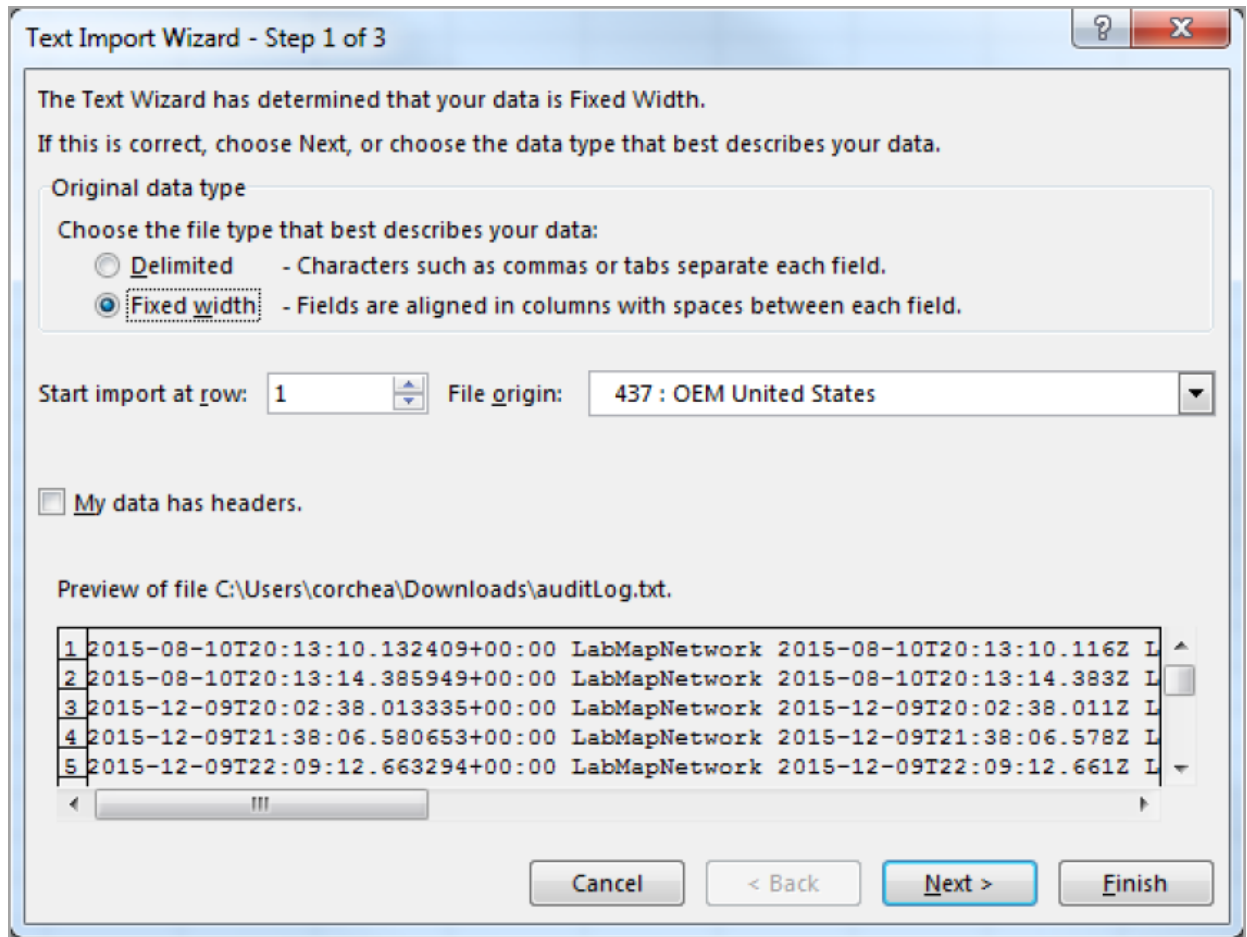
Text Import Wizard - Step 1 of 3

?

X

The Text Wizard has determined that your data is Fixed Width.

If this is correct, choose Next, or choose the data type that best describes your data.

Original data type

Choose the file type that best describes your data:

Delimited - Characters such as commas or tabs separate each field.

Fixed width - Fields are aligned in columns with spaces between each field.

Start import at row: 1

File origin: 437 : OEM United States

My data has headers.

Preview of file C:\Users\corchea\Downloads\auditLog.txt.

1 2015-08-10T20:13:10.132409+00:00 LabMapNetwork 2015-08-10T20:13:10.116Z L
2 2015-08-10T20:13:14.385949+00:00 LabMapNetwork 2015-08-10T20:13:14.383Z L
3 2015-12-09T20:02:38.013335+00:00 LabMapNetwork 2015-12-09T20:02:38.011Z L
4 2015-12-09T21:38:06.580653+00:00 LabMapNetwork 2015-12-09T21:38:06.578Z L
5 2015-12-09T22:09:12.663294+00:00 LabMapNetwork 2015-12-09T22:09:12.661Z L

III

Cancel

< Back

Next >

Finish